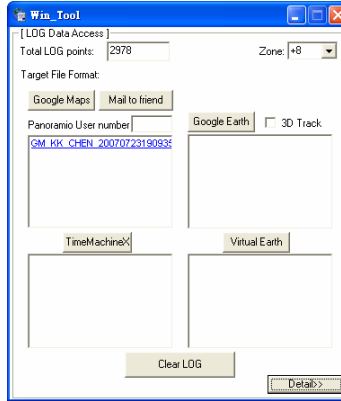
Win_Tool

[ LOG Data Access ]

Total LOG points: 2978

Zone: +8

Target File Format:

Google Maps

Mail to friend

Panoramio User number

Google Earth

3D Track

GM_KK_CHEN_20070723190935

TimeMachineX

Virtual Earth

Clear LOG

Detail>>